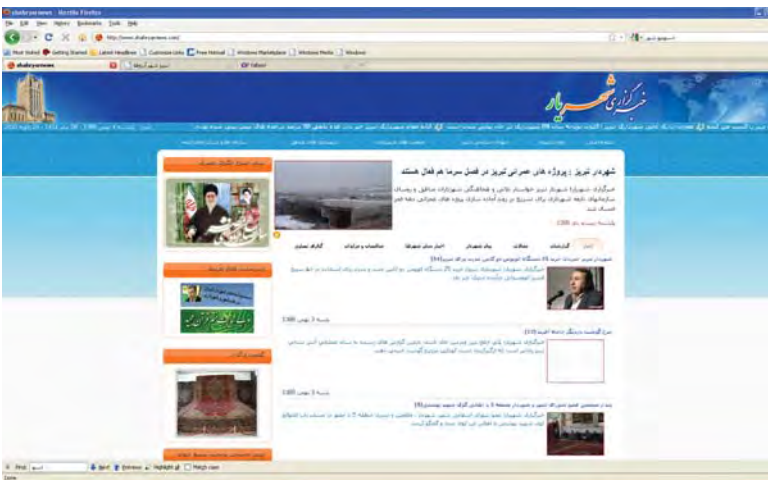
shahryarnews - Mozilla Firefox
File Edit View History Bookmarks Tools Help
http://www.shahryarnews.com/
Most Visited Getting Started Latest Headlines Customize Links Free Hotmail Windows Marketplace Windows Media Windows
shahryarnews
خبرگزاری شهریار
شهردار تبریز : پروژه های عمرانی تبریز در فصل سرما هم فعال هستند
Find: Next Previous Highlight all Match case
Done